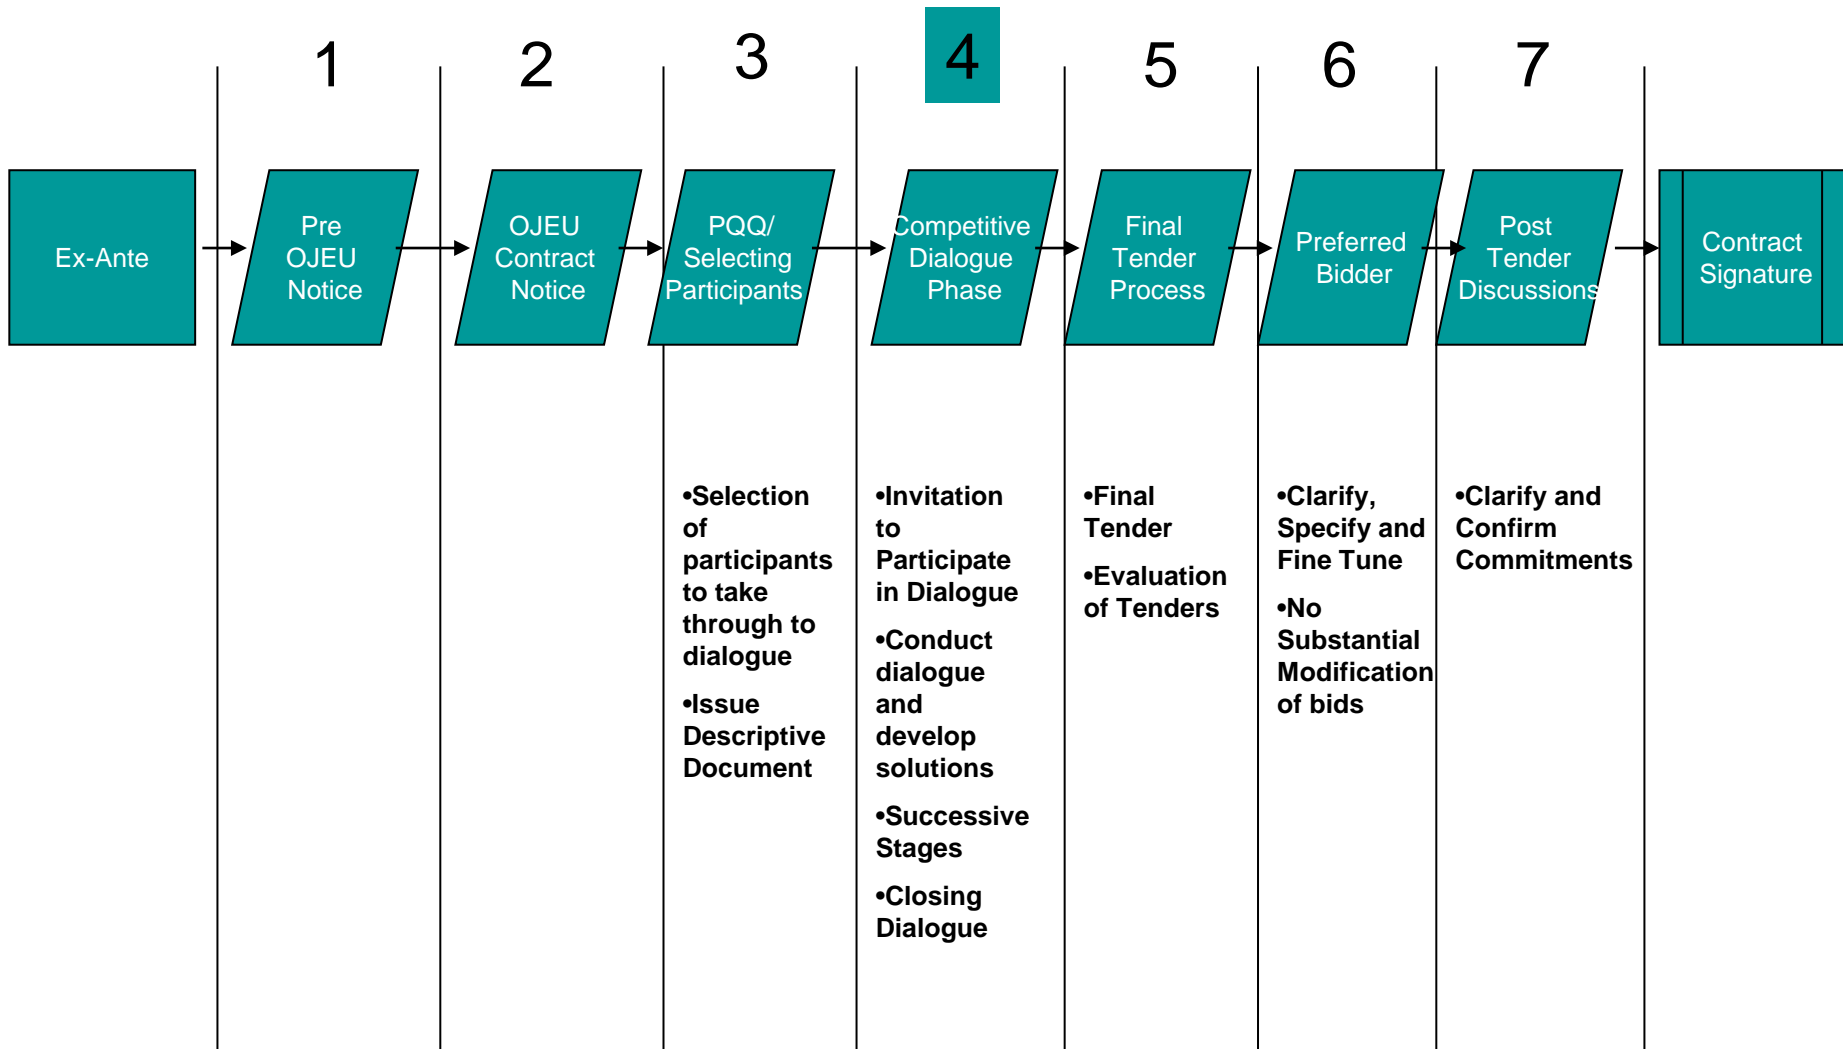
1 2 3 4 5 6 7

Ex-Ante

Pre OJEU Notice

OJEU Contract Notice

PQQ/ Selecting Participants

Competitive Dialogue Phase

Final Tender Process

Preferred Bidder

Post Tender Discussions

Contract Signature

•Selection of participants to take through to dialogue

•Issue Descriptive Document

•Invitation to Participate in Dialogue

•Conduct dialogue and develop solutions

•Successive Stages

•Closing Dialogue

•Final Tender

•Evaluation of Tenders

•Clarify, Specify and Fine Tune

•No Substantial Modification of bids

•Clarify and Confirm Commitments